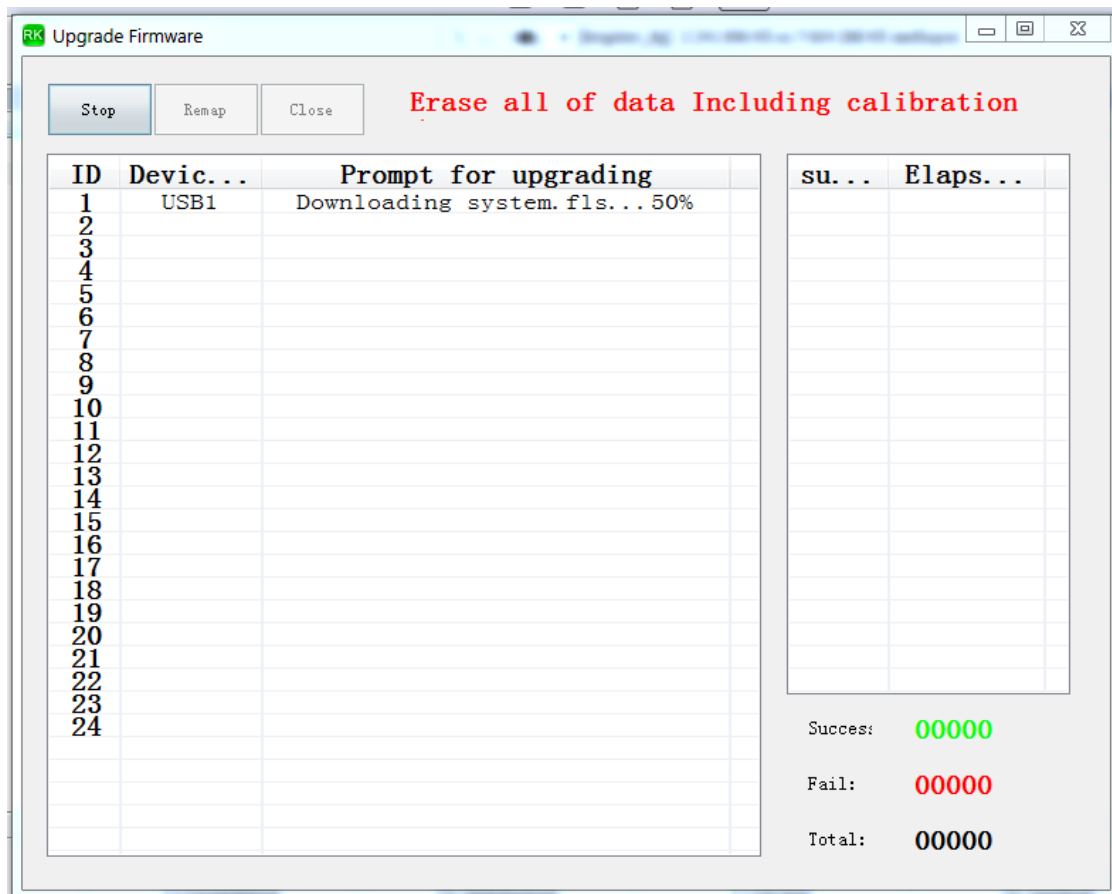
RK Upgrade Firmware

Stop Remap Close

Erase all of data Including calibration

| ID | Devic... | Prompt for upgrading |
|---|---|---|
| 1 | USB1 | Downloading system.fls...50% |
| 2 | | |
| 3 | | |
| 4 | | |
| 5 | | |
| 6 | | |
| 7 | | |
| 8 | | |
| 9 | | |
| 10 | | |
| 11 | | |
| 12 | | |
| 13 | | |
| 14 | | |
| 15 | | |
| 16 | | |
| 17 | | |
| 18 | | |
| 19 | | |
| 20 | | |
| 21 | | |
| 22 | | |
| 23 | | |
| 24 | | |

| su... | Elaps... |
|---|---|

Succes: 00000

Fail: 00000

Total: 00000